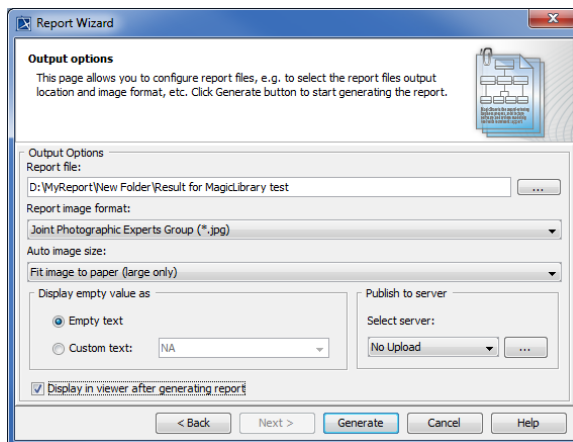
Report Wizard

Output options

This page allows you to configure report files, e.g. to select the report files output location and image format, etc. Click Generate button to start generating the report.

Output Options

Report file:

D:\MyReport\New Folder\Result for MagicLibrary test

...

Report image format:

Joint Photographic Experts Group (*.jpg)

Auto image size:

Fit image to paper (large only)

Display empty value as

Empty text

Custom text:

NA

Publish to server

Select server:

No Upload

...

Display in viewer after generating report

< Back

Next >

Generate

Cancel

Help